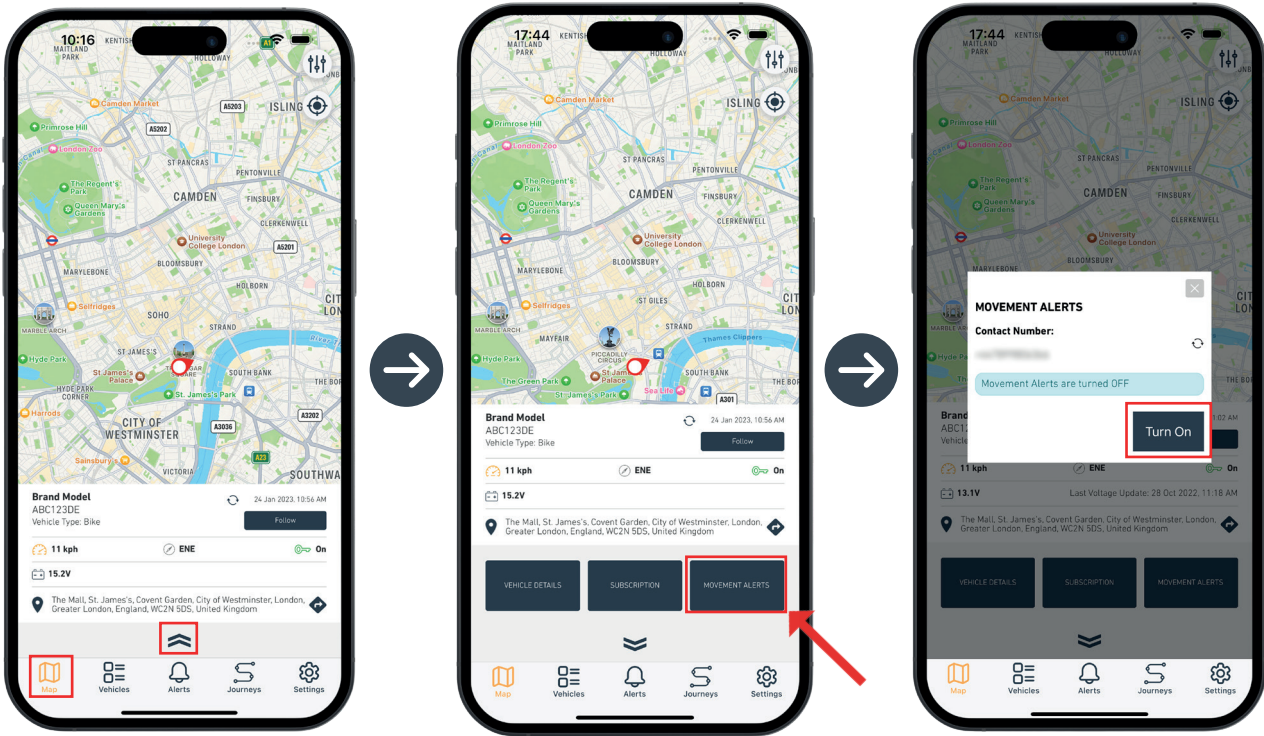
10:16
MAITLAND PARK
KENTISH
HOLLOWAY
Camden Market
A5203
ISLING
Primrose Hill
A5202
London Zoo
ST PANCRAS
PENTONVILLE
The Regent's Park
CAMDEN
FINSBURY
Queen Mary's Gardens
University College London
CLERKENWELL
A5201
MARYLEBONE
BLOOMSBURY
Selfridges
HOLBORN
MARBLE ARCH
SOHO
STRAND
CITY OF LON
Hyde Park
ST JAMES'S
St James's Palace
SOUTH BANK
HYDE PARK CORNER
St. James's Park
Harrods
CITY OF WESTMINSTER
A3202
A3036
Sainsbury's
A23
SOUTHWA

Brand Model
ABC123DE
Vehicle Type: Bike
24 Jan 2023, 10:56 AM
Follow
11 kph
ENE
On
15.2V
The Mall, St. James's, Covent Garden, City of Westminster, London, Greater London, England, WC2N 5DS, United Kingdom

Map
Vehicles
Alerts
Journeys
Settings

17:44
KENTISH
HOLLOWAY
Camden Market
ISLING
Primrose Hill
London Zoo
ST PANCRAS
PENTONVILLE
The Regent's Park
CAMDEN
FINSBURY
Queen Mary's Gardens
University College London
CLERKENWELL
MARYLEBONE
BLOOMSBURY
Selfridges
ST GILES
HOLBORN
MARBLE ARCH
STRAND
MAYFAIR
PICCADILLY CIRCUS
Thames Clippers
Hyde Park
St James's Palace
The Green Park
Sea Life
A301

Brand Model
ABC123DE
Vehicle Type: Bike
24 Jan 2023, 10:56 AM
Follow
11 kph
ENE
On
15.2V
The Mall, St. James's, Covent Garden, City of Westminster, London, Greater London, England, WC2N 5DS, United Kingdom
VEHICLE DETAILS
SUBSCRIPTION
MOVEMENT ALERTS

Map
Vehicles
Alerts
Journeys
Settings

17:44
ISLING
CAMDEN
MOVEMENT ALERTS
Contact Number:
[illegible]
Movement Alerts are turned OFF
Turn On
Brand
Vehicle
11 kph
ENE
On
13.1V
Last Voltage Update: 28 Oct 2022, 11:18 AM
The Mall, St. James's, Covent Garden, City of Westminster, London, Greater London, England, WC2N 5DS, United Kingdom
VEHICLE DETAILS
SUBSCRIPTION
MOVEMENT ALERTS

Map
Vehicles
Alerts
Journeys
Settings